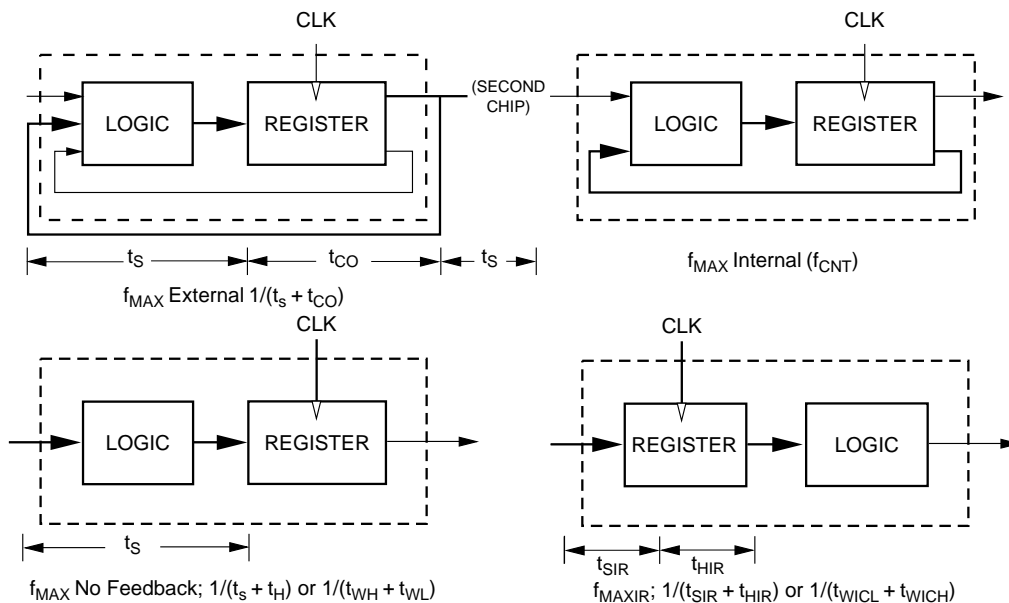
CLK

LOGIC

REGISTER

(SECOND CHIP)

$t_S$ $t_{CO}$ $t_S$

$f_{MAX}$ External $1/(t_s + t_{CO})$

CLK

LOGIC

REGISTER

$f_{MAX}$ Internal ($f_{CNT}$)

CLK

LOGIC

REGISTER

$t_S$

$f_{MAX}$ No Feedback; $1/(t_s + t_H)$ or $1/(t_{WH} + t_{WL})$

CLK

REGISTER

LOGIC

$t_{SIR}$ $t_{HIR}$

$f_{MAXIR}$; $1/(t_{SIR} + t_{HIR})$ or $1/(t_{WICL} + t_{WICH})$